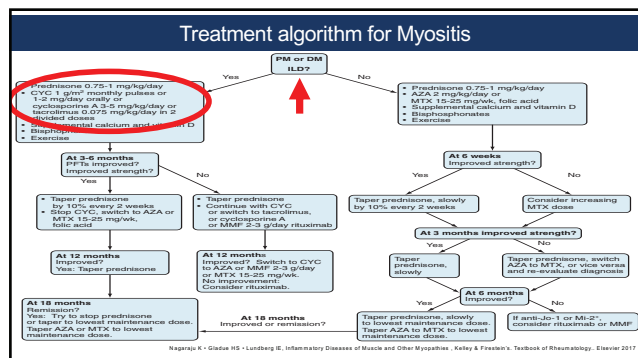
Treatment algorithm for Myositis

PM or DM ILD?

Yes

No

• Prednisone 0.75-1 mg/kg/day
• CYC 1 g/m² monthly pulses or 1-2 mg/kg/day orally or cyclosporine A 3-5 mg/kg/day or tacrolimus 0.075 mg/kg/day in 2 divided doses
• Supplemental calcium and vitamin D
• Biophosphonates
• Exercise

• Prednisone 0.75-1 mg/kg/day
• AZA 2 mg/kg/day or MTX 15-25 mg/wk, folic acid
• Supplemental calcium and vitamin D
• Biophosphonates
• Exercise

At 3-6 months
PFTs improved?
Improved strength?

Yes

No

At 6 weeks
Improved strength?

Yes

No

• Taper prednisone by 10% every 2 weeks
• Stop CYC, switch to AZA or MTX 15-25 mg/wk, folic acid

• Taper prednisone
• Continue with CYC or switch to tacrolimus, or cyclosporine A or MMF 2-3 g/day rituximab

Taper prednisone, slowly by 10% every 2 weeks

Consider increasing MTX dose

At 3 months improved strength?

Yes

No

At 12 months
Improved?
Yes: Taper prednisone

At 12 months
Improved? Switch to CYC to AZA or MMF 2-3 g/day or MTX 15-25 mg/wk
No improvement: Consider rituximab.

Taper prednisone, slowly

Taper prednisone, switch AZA to MTX, or vice versa and re-evaluate diagnosis

At 6 months
Improved?

Yes

No

At 18 months
Remission?
Yes: Try to stop prednisone or taper to lowest maintenance dose. Taper AZA or MTX to lowest maintenance dose.

At 18 months
Improved or remission?

Taper prednisone, slowly to lowest maintenance dose. Taper AZA to MTX to lowest maintenance dose.

If anti-Jo-1 or Mi-2*, consider rituximab or MMF

Nagaraju K • Gladue HS • Lundberg IE, Inflammatory Diseases of Muscle and Other Myopathies , Kelley & Firestein's. Textbook of Rheumatology. Elsevier 2017